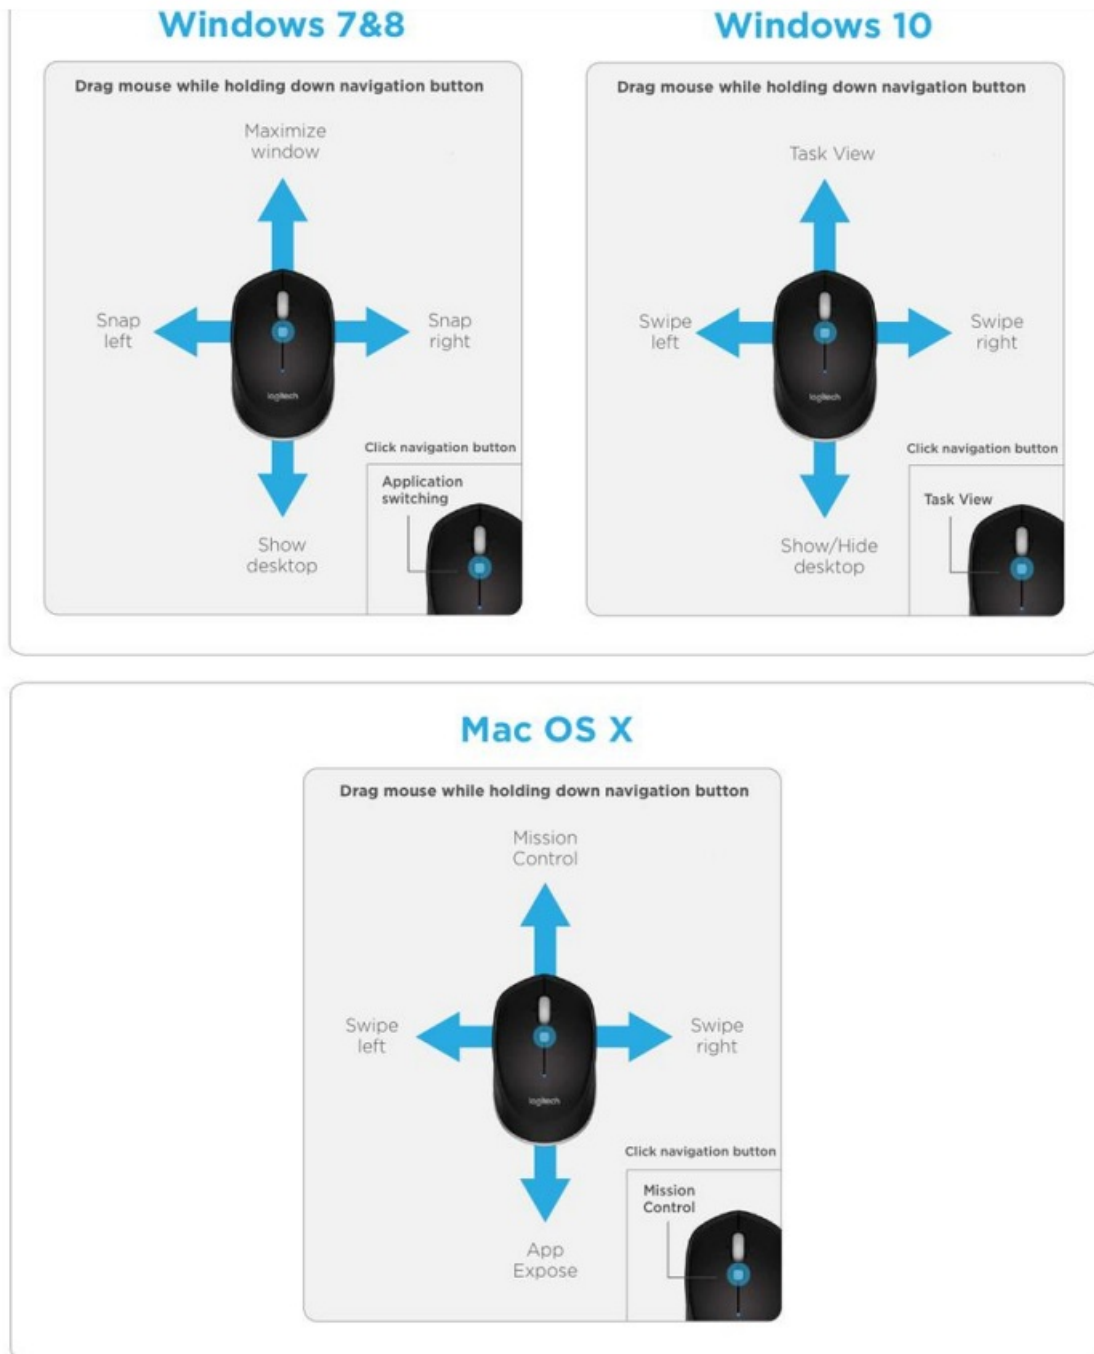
Windows 7&8

Drag mouse while holding down navigation button

Maximize window

Snap left

Snap right

logitech

Show desktop

Click navigation button

Application switching

Windows 10

Drag mouse while holding down navigation button

Task View

Swipe left

Swipe right

logitech

Show/Hide desktop

Click navigation button

Task View

Mac OS X

Drag mouse while holding down navigation button

Mission Control

Swipe left

Swipe right

logitech

App Expose

Click navigation button

Mission Control